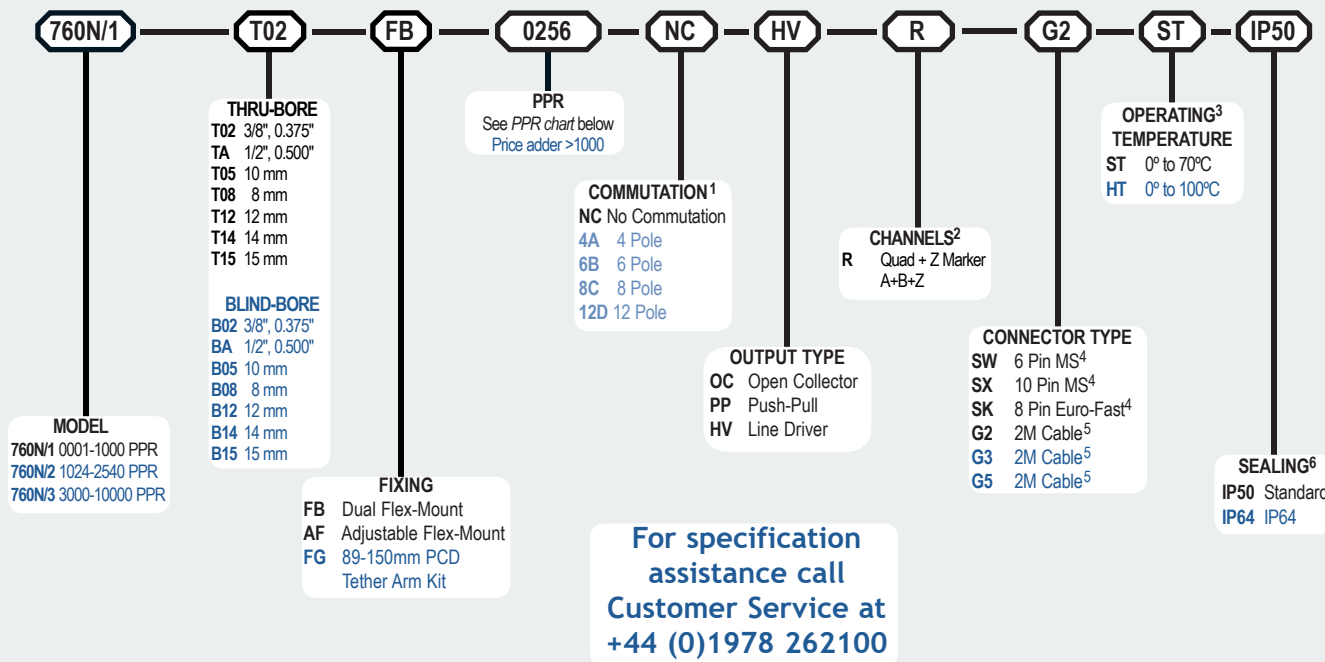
760N/1 — T02 — FB — 0256 — NC — HV — R — G2 — ST — IP50

THRU-BORE
T02 3/8", 0.375"
TA 1/2", 0.500"
T05 10 mm
T08 8 mm
T12 12 mm
T14 14 mm
T15 15 mm

BLIND-BORE
B02 3/8", 0.375"
BA 1/2", 0.500"
B05 10 mm
B08 8 mm
B12 12 mm
B14 14 mm
B15 15 mm

PPR
See *PPR chart* below
Price adder >1000

COMMUTATION$^1$
NC No Commutation
4A 4 Pole
6B 6 Pole
8C 8 Pole
12D 12 Pole

CHANNELS$^2$
R Quad + Z Marker A+B+Z

OPERATING$^3$ TEMPERATURE
ST 0º to 70ºC
HT 0º to 100ºC

CONNECTOR TYPE
SW 6 Pin MS$^4$
SX 10 Pin MS$^4$
SK 8 Pin Euro-Fast$^4$
G2 2M Cable$^5$
G3 2M Cable$^5$
G5 2M Cable$^5$

OUTPUT TYPE
OC Open Collector
PP Push-Pull
HV Line Driver

MODEL
760N/1 0001-1000 PPR
760N/2 1024-2540 PPR
760N/3 3000-10000 PPR

FIXING
FB Dual Flex-Mount
AF Adjustable Flex-Mount
FG 89-150mm PCD Tether Arm Kit

SEALING$^6$
IP50 Standard
IP64 IP64

For specification assistance call Customer Service at +44 (0)1978 262100